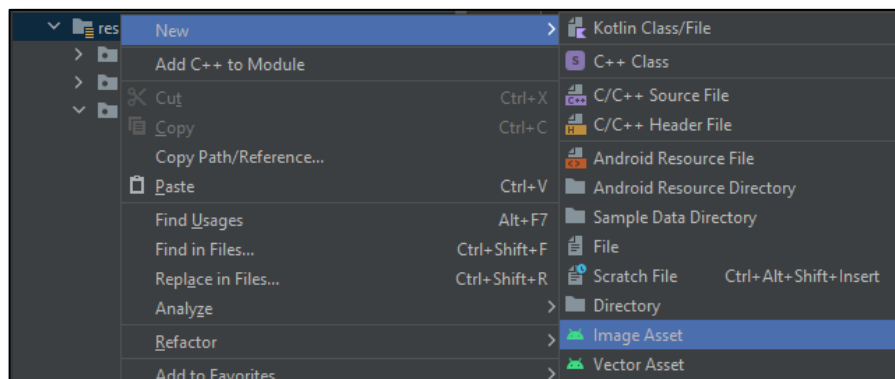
res

New
Add C++ to Module
Cut Ctrl+X
Copy Ctrl+C
Copy Path/Reference...
Paste Ctrl+V
Find Usages Alt+F7
Find in Files... Ctrl+Shift+F
Replace in Files... Ctrl+Shift+R
Analyze
Refactor
Add to Favorites

Kotlin Class/File
C++ Class
C/C++ Source File
C/C++ Header File
Android Resource File
Android Resource Directory
Sample Data Directory
File
Scratch File Ctrl+Alt+Shift+Insert
Directory
Image Asset
Vector Asset